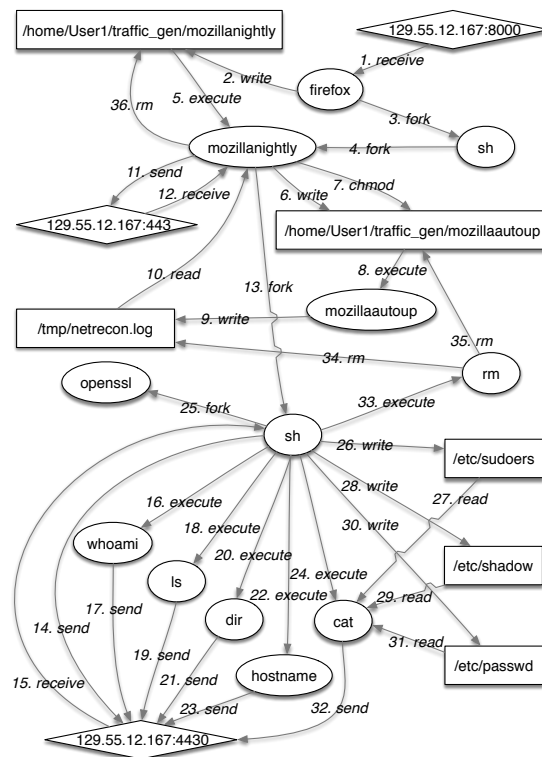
/home/User1/traffic_gen/mozillanightly

129.55.12.167:8000

1. receive

2. write

firefox

36. rm

5. execute

3. fork

sh

mozillanightly

4. fork

11. send

12. receive

6. write

7. chmod

129.55.12.167:443

/home/User1/traffic_gen/mozillaautoup

8. execute

10. read

13. fork

mozillaautoup

/tmp/netrecon.log

9. write

35. rm

34. rm

rm

openssl

25. fork

33. execute

sh

26. write

/etc/sudoers

16. execute

28. write

27. read

whoami

18. execute

30. write

ls

20. execute

24. execute

/etc/shadow

17. send

22. execute

29. read

14. send

dir

cat

19. send

31. read

/etc/passwd

21. send

hostname

15. receive

23. send

32. send

129.55.12.167:4430